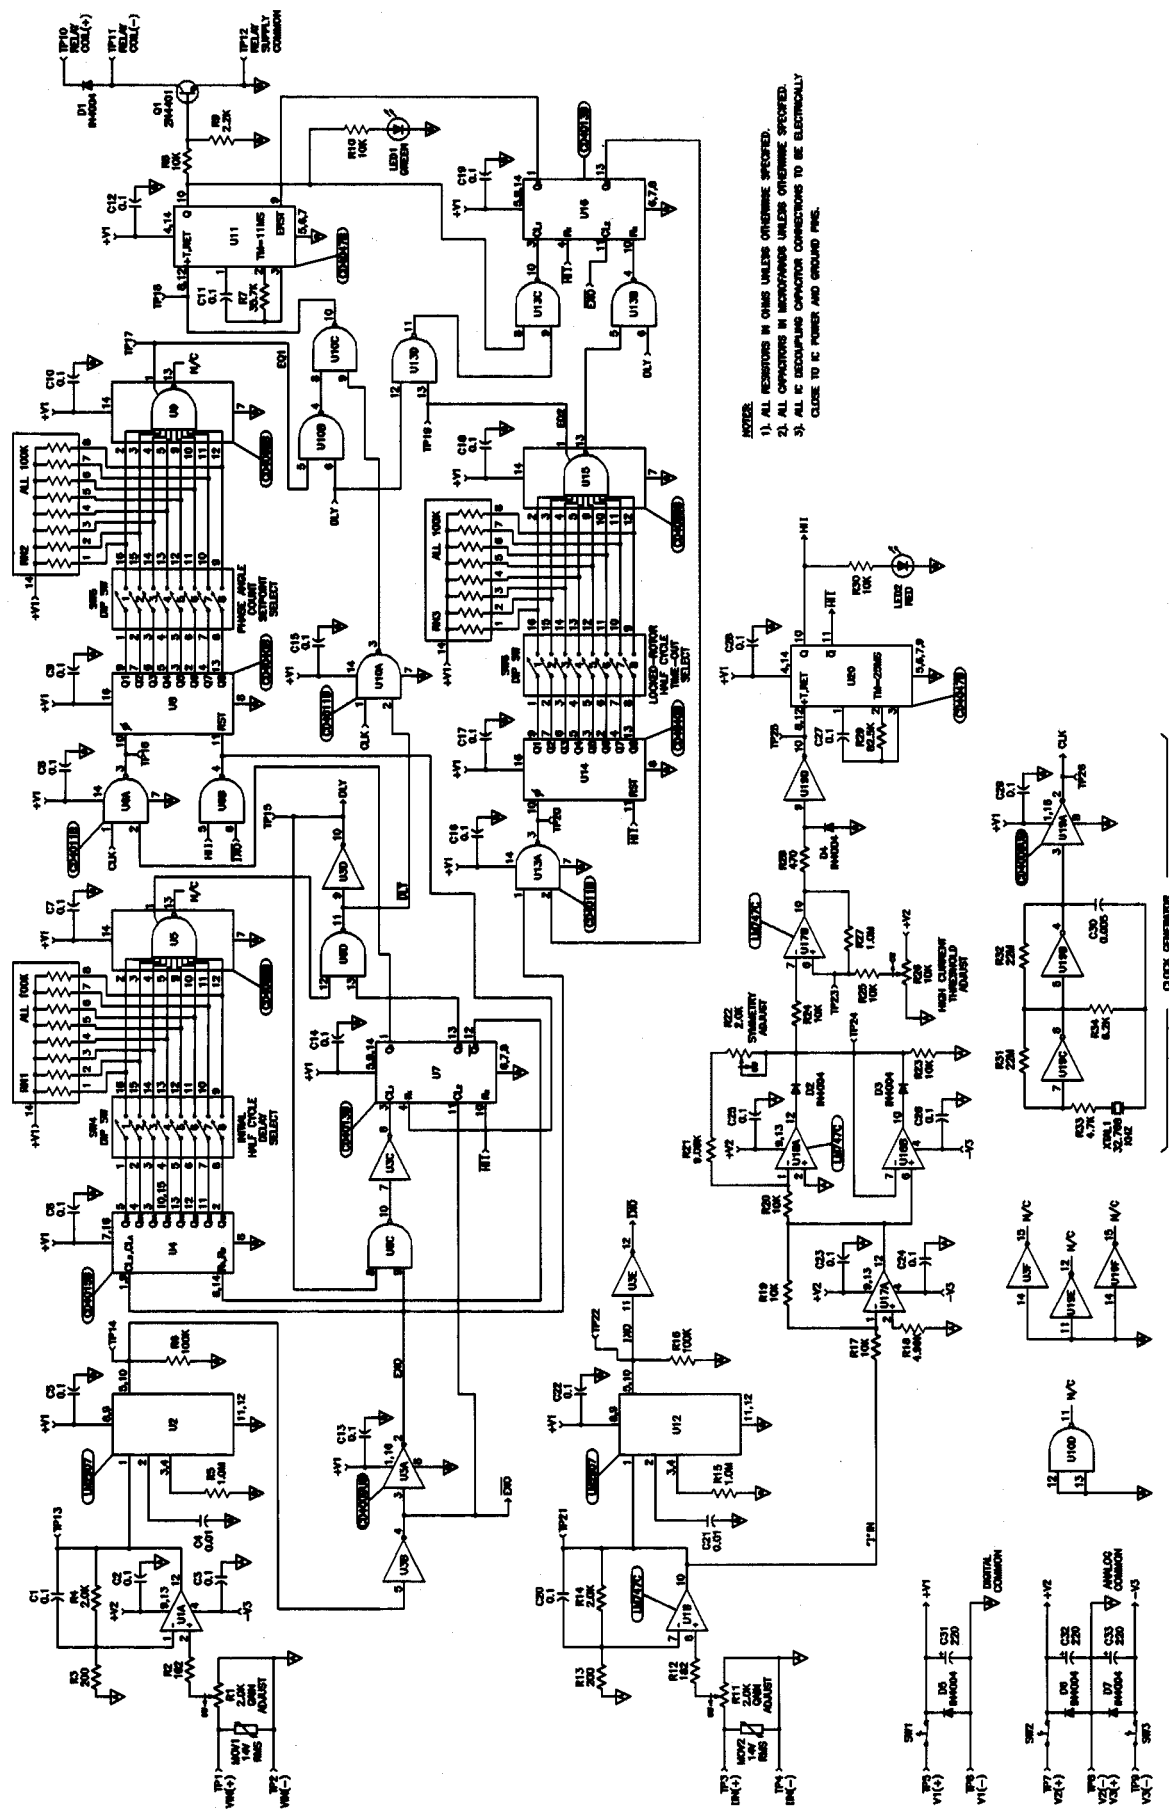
TP10 RELAY COIL(+)
TP11 RELAY COIL(-)
TP12 RELAY SUPPLY COMMON
D1 1N4004
Q1 2N4401
R9 2.2K
R8 10K
R10 10K
LED1 GREEN
C12 0.1
+V1
4,14
U11
TM-11MS
10
9
5,6,7
8,12
3
TP18
C11 0.1
R7 35.7K
C19 0.1
+V1
5,8,14
U16
6,7,8
13
10
4
U13C
U13B
HIT
DLY
U13D
U10C
U10B
DLY
C10 0.1
+V1
14
TP17
N/C
U9
13
7
ALL 100K
RN2
+V1 14
SW6 DIP SW
PHASE ANGLE COUNT SETPOINT SELECT
C9 0.1
+V1
16
U8
8
RST
C15 0.1
U10A
CLK
C8 0.1
+V1
14
U6A
U6B
HI1
TP16
CLK
TP15
DLY
U3D
U6D
C7 0.1
+V1
14
U5
13
N/C
ALL 100K
RN1
+V1 14
SW4 DIP SW
INITIAL HALF CYCLE COUNT SELECT
C6 0.1
+V1
7,16
U4
C14 0.1
+V1
3,8,14
U7
6,7,8
13
HIT
U3C
U6C
C5 0.1
+V1
5,10
6,9
U2
11,12
R6 100K
TP14
R5 1.0M
C13 0.1
+V1
1,16
U3A
U3B
ZXD
C4 0.01
C1 0.1
R4 2.0K
C2 0.1
+V2
8,13
U1A
12
C3 0.1
-V3
TP13
R3 200
R2 1K2
R1 2.0K GAIN ADJUST
MOV1 14V RMS
TP1 VIN(+)
TP2 VIN(-)
C18 0.1
+V1
14
TP19
ALL 100K
RN3
+V1 14
U15
SW5 DIP SW
LOCKED-ROTOR HALF CYCLE TIME-OUT SELECT
C17 0.1
+V1
16
U14
RST
TP20
HIT
C16 0.1
+V1
14
U13A
HIT
R20 10K
LED2 RED
C26 0.1
+V1
4,14
U20
TM-22MS
5,6,7,9
TP25
C27 0.1
R29 82.5K
U19D
R28 470
D4 1N4004
U17B
R27 1.0M
+V2
R26 10K
R25 10K
HIGH CURRENT THRESHOLD ADJUST
TP23
R22 2.0K SYMMETRY ADJUST
R24 10K
TP24
D2 1N4004
D3 1N4004
R23 10K
C25 0.1
C29 0.1
-V3
R21 9.09K
+V2
U18A
U18B
R20 10K
R19 10K
C23 0.1
C24 0.1
+V2
U17A
-V3
R17 10K
R18 4.99K
C28 0.1
+V1
1,16
U19A
CLK
TP26
C30 0.005
R32 22M
U19B
R34 6.2K
R31 22M
U19C
R33 4.7K
XTAL1 32,768 KHZ
CLOCK GENERATOR
C22 0.1
+V1
U12
TP22
ZXD
U3E
R16 100K
R15 1.0M
C21 0.01
TP21
C20 0.1
R14 2.0K
U1B
R13 200
R12 1K2
R11 2.0K GAIN ADJUST
MOV2 14V RMS
TP3 IIN(+)
TP4 IIN(-)
U3F N/C
U19E N/C
U19F N/C
U10D N/C
SW1
D5 1N4004
C31 220
+V1
DIGITAL COMMON
TP5 V1(+)
TP6 V1(-)
SW2
D6 1N4004
D7 1N4004
C32 220
C33 220
+V2
ANALOG COMMON
-V3
SW3
TP7 V2(+)
TP8 V2(-) V3(+)
TP9 V3(-)
NOTES:
1). ALL RESISTORS IN OHMS UNLESS OTHERWISE SPECIFIED.
2). ALL CAPACITORS IN MICROFARADS UNLESS OTHERWISE SPECIFIED.
3). ALL IC DECOUPLING CAPACITOR CONNECTIONS TO BE ELECTRICALLY CLOSE TO IC POWER AND GROUND PINS.